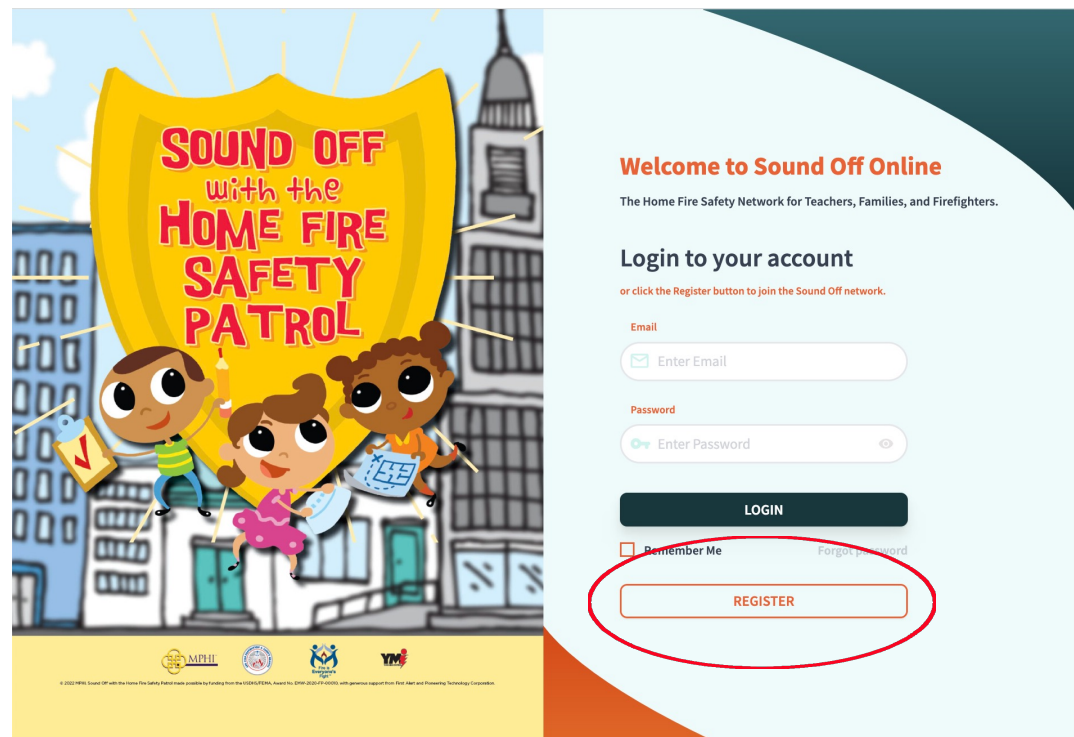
SOUND OFF with the HOME FIRE SAFETY PATROL

MPHI

YMI

© 2022 MPHI. Sound Off with the Home Fire Safety Patrol made possible by funding from the USDHS/FEMA, Award No. EMW-2020-FP-00010, with generous support from First Alert and Pioneering Technology Corporation.

Welcome to Sound Off Online

The Home Fire Safety Network for Teachers, Families, and Firefighters.

Login to your account

or click the Register button to join the Sound Off network.

Email

Enter Email

Password

Enter Password

LOGIN

Remember Me

Forgot password

REGISTER